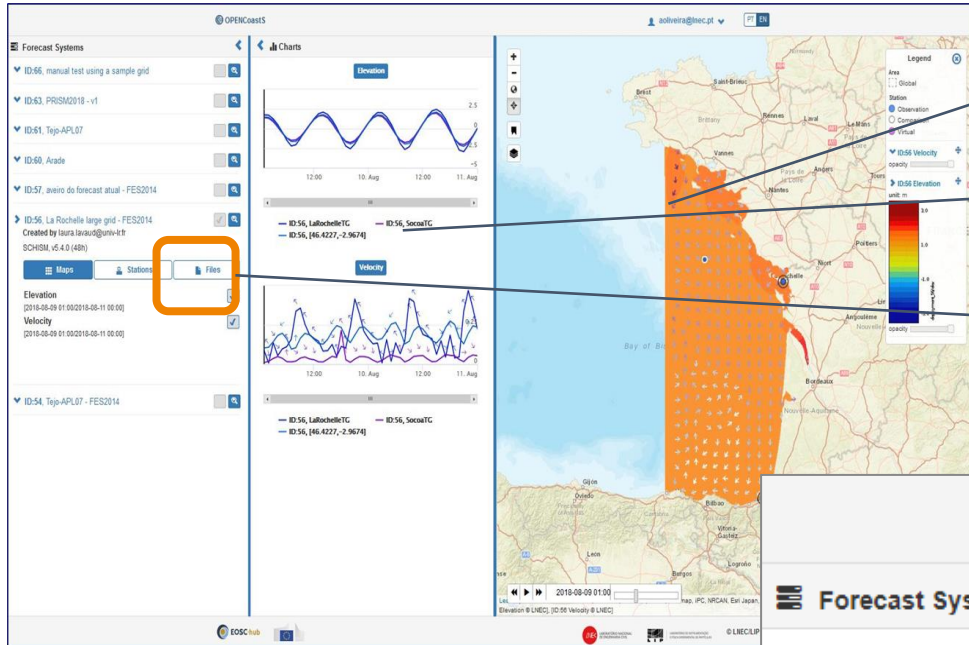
OPENCoastS

aoliveira@lnec.pt PT EN

Forecast Systems

ID:66, manual test using a sample grid

ID:63, PRISM2018 - v1

ID:61, Tejo-APL07

ID:60, Arade

ID:57, aveiro do forecast atual - FES2014

ID:56, La Rochelle large grid - FES2014
Created by laura.lavaud@univ-lr.fr
SCHISM, v5.4.0 (48h)

Maps Stations Files

Elevation
[2018-08-09 01:00/2018-08-11 00:00]
Velocity
[2018-08-09 01:00/2018-08-11 00:00]

ID:54, Tejo-APL07 - FES2014

Charts

Elevation

2.5
0
-2.5
-5
12:00 10. Aug 12:00 11. Aug

ID:56, LaRochelleTG ID:56, SocoaTG
ID:56, [46.4227,-2.9674]

Velocity

0.2
0
12:00 10. Aug 12:00 11. Aug

ID:56, LaRochelleTG ID:56, SocoaTG
ID:56, [46.4227,-2.9674]

Legend
Area
Global
Station
Observation
Comparison
Virtual
ID:56 Velocity
opacity
ID:56 Elevation
unit: m
3.0
3.0
-4.0
opacity

Saint-Brieuc
Brest
Brittany
Rennes
Laval
Le Mans
Vannes
Nantes
Angers
Pays de la Loire
Tours
Poitiers
Niort
La Rochelle
Angoulême
Nouvelle
Bay of Biscay
Bordeaux
Nouvelle-Aquitaine
Gijón
Oviedo
Bilbao
Vitoria-Gasteiz
Leon
Burgos
Logroño

2018-08-09 01:00
Elevation © LNEC], [ID:56 Velocity © LNEC]
nap, IPC, NRCAN, Esri Japan,

Forecast Sys

EOSC hub
© LNEC/LIP